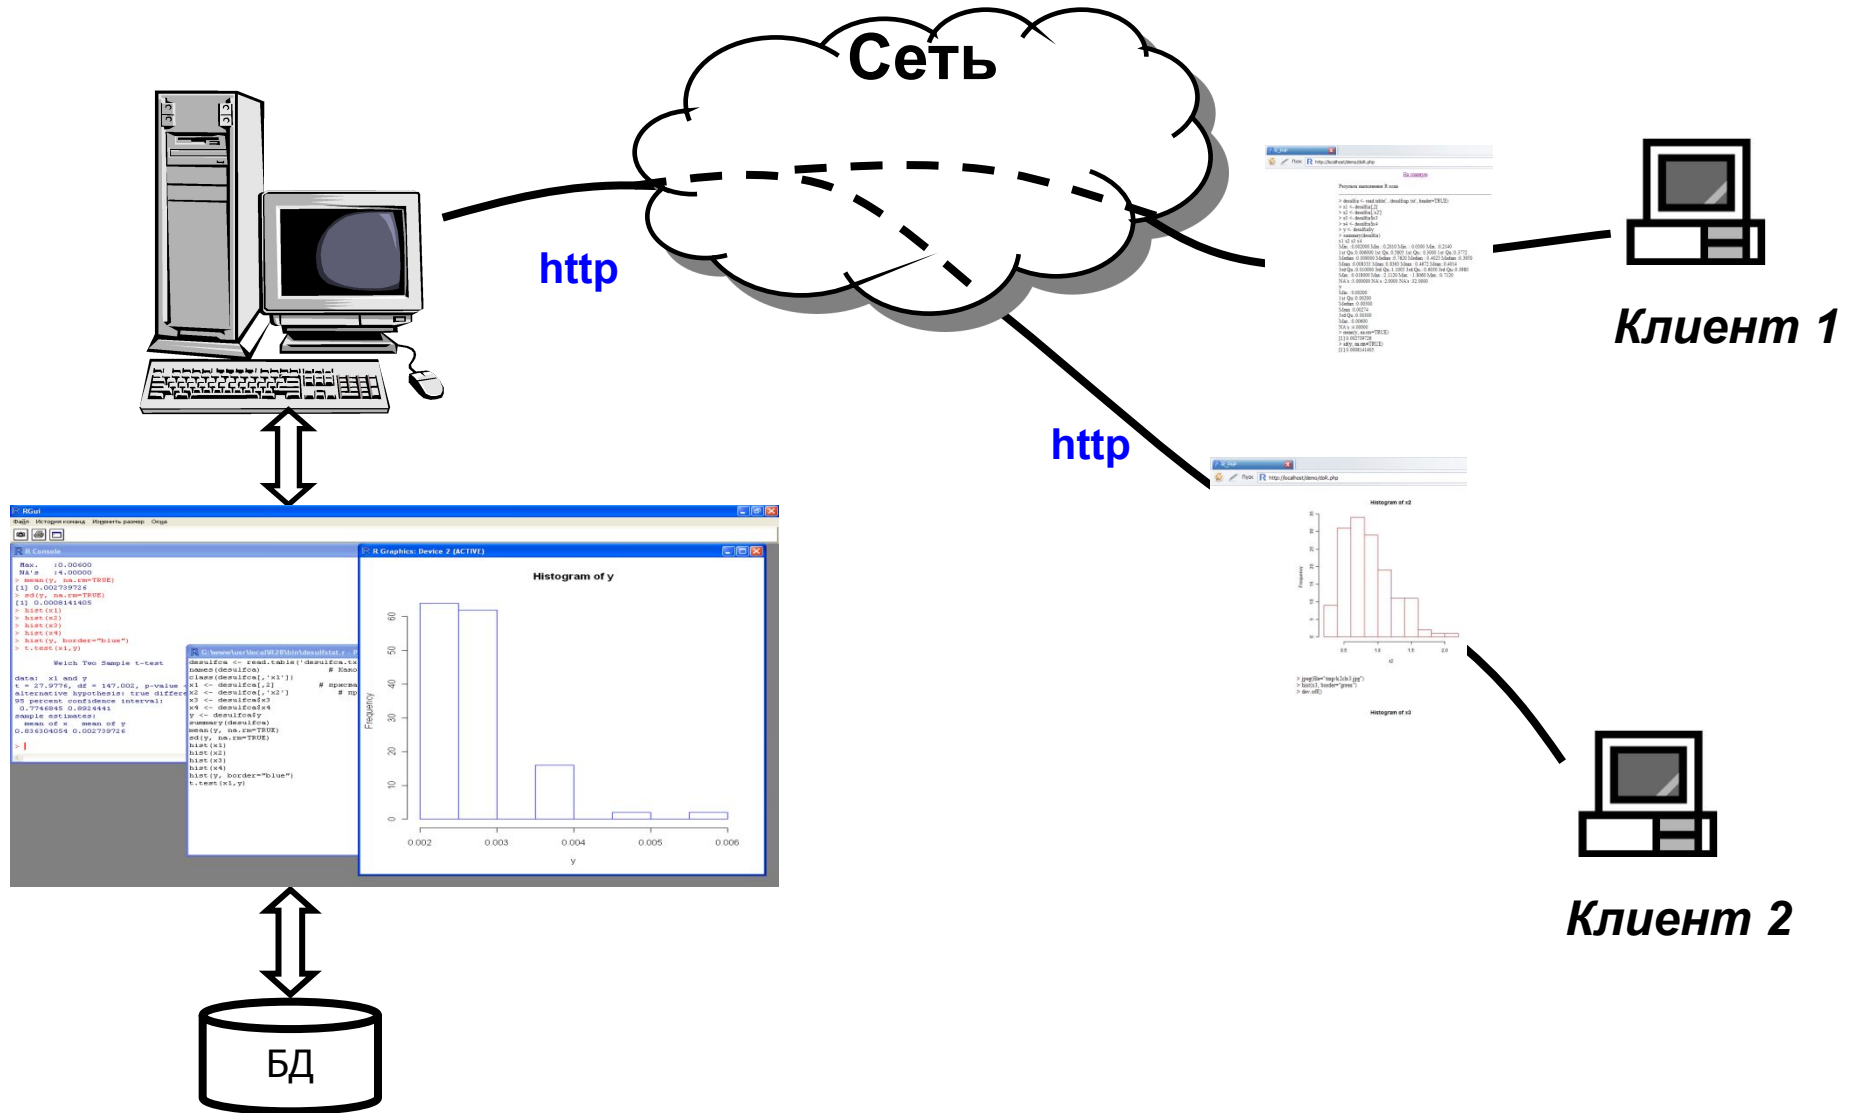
Сеть

http

http

Клиент 1

Клиент 2

БД

RGui
Файл История команд Изменить размер Окна

R Console
Max. :0.00600
NA's :4.00000
> mean(y, na.rm=TRUE)
[1] 0.002739726
> sd(y, na.rm=TRUE)
[1] 0.0008141405
> hist(x1)
> hist(x2)
> hist(x3)
> hist(x4)
> hist(y, border="blue")
> t.test(x1,y)

Welch Two Sample t-test

data: x1 and y
t = 27.9776, df = 147.002, p-value
alternative hypothesis: true differe
95 percent confidence interval:
0.7746845 0.8924441
sample estimates:
mean of x mean of y
0.836304054 0.002739726
>

desulfca <- read.table('desulfca.tx
names(desulfca)
class(desulfca[,'x1'])
x1 <- desulfca[,2]
x2 <- desulfca[,'x2']
x3 <- desulfca$x3
x4 <- desulfca$x4
y <- desulfca$y
summary(desulfca)
mean(y, na.rm=TRUE)
sd(y, na.rm=TRUE)
hist(x1)
hist(x2)
hist(x3)
hist(x4)
hist(y, border="blue")
t.test(x1,y)

R Graphics: Device 2 (ACTIVE)
Histogram of y
Frequency
0 10 20 30 40 50 60
0.002 0.003 0.004 0.005 0.006
y

Histogram of x2
Histogram of x3